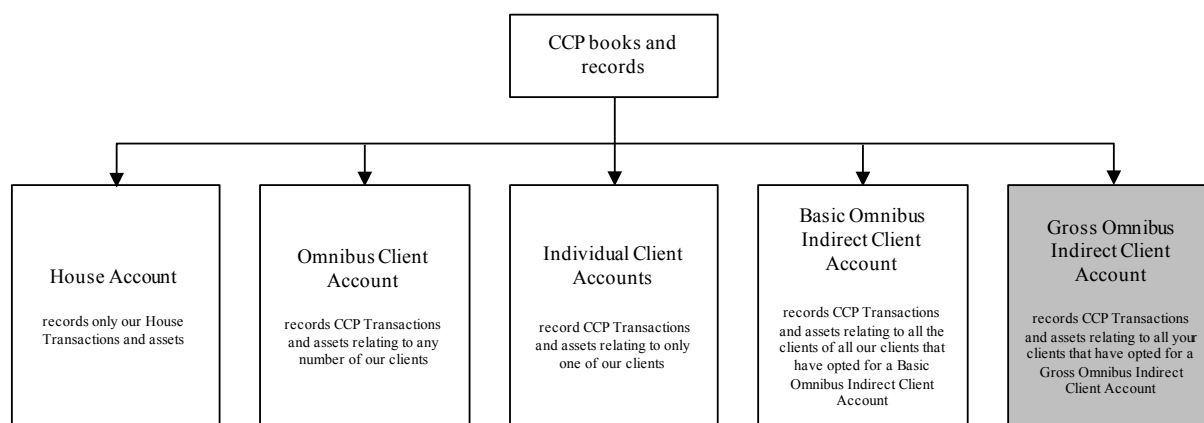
CCP books and records

House Account

records only our House Transactions and assets

Omnibus Client Account

records CCP Transactions and assets relating to any number of our clients

Individual Client Accounts

record CCP Transactions and assets relating to only one of our clients

Basic Omnibus Indirect Client Account

records CCP Transactions and assets relating to all the clients of all our clients that have opted for a Basic Omnibus Indirect Client Account

Gross Omnibus Indirect Client Account

records CCP Transactions and assets relating to all your clients that have opted for a Gross Omnibus Indirect Client Account